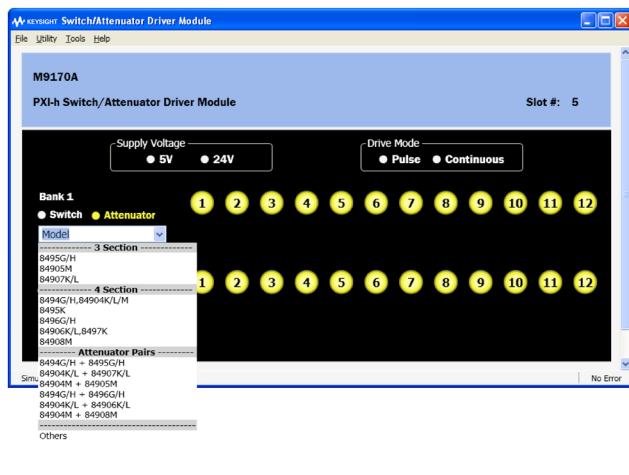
KEYSIGHT Switch/Attenuator Driver Module

File Utility Tools Help

M9170A

PXI-h Switch/Attenuator Driver Module

Slot #: 5

Supply Voltage
5V 24V

Drive Mode
Pulse Continuous

Bank 1
Switch Attenuator

Model

------------- 3 Section -------------
8495G/H
84905M
84907K/L
------------- 4 Section -------------
8494G/H,84904K/L/M
8495K
8496G/H
84906K/L,8497K
84908M
--------- Attenuator Pairs ---------
8494G/H + 8495G/H
84904K/L + 84907K/L
84904M + 84905M
8494G/H + 8496G/H
84904K/L + 84906K/L
84904M + 84908M
---------------------------------------
Others

1 2 3 4 5 6 7 8 9 10 11 12

1 2 3 4 5 6 7 8 9 10 11 12

Simu

No Error